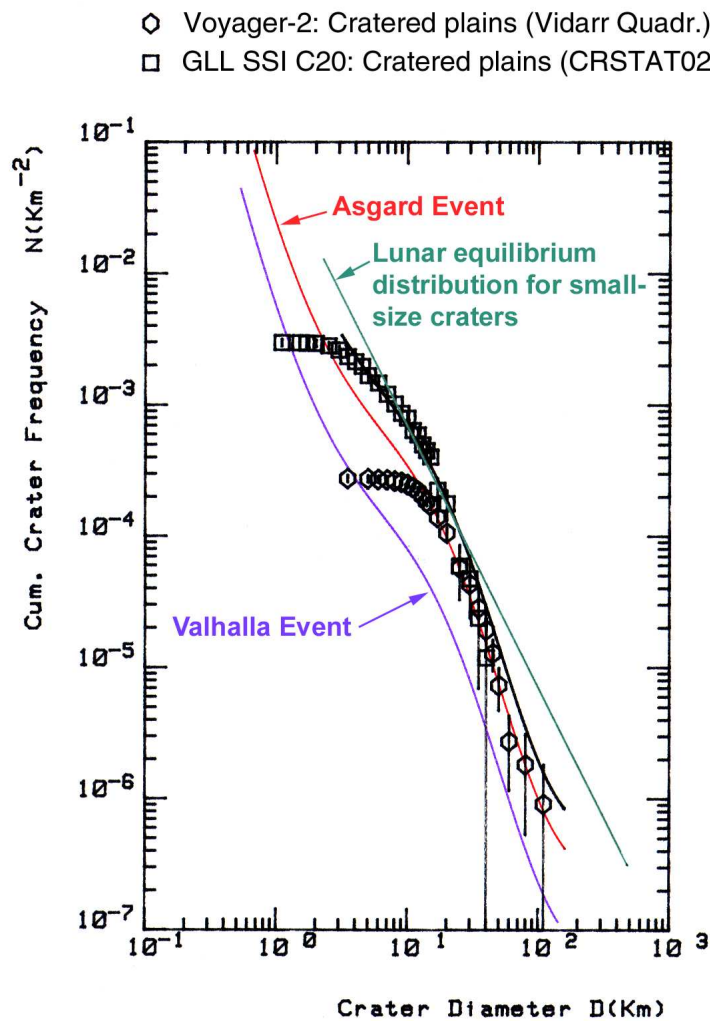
⬡ Voyager-2: Cratered plains (Vidarr Quadr.)
□ GLL SSI C20: Cratered plains (CRSTAT02

Asgard Event

Lunar equilibrium distribution for small-size craters

Valhalla Event

Cum. Crater Frequency N(Km$^{-2}$)

$10^{-1}$
$10^{-2}$
$10^{-3}$
$10^{-4}$
$10^{-5}$
$10^{-6}$
$10^{-7}$

$10^{-1}$ $10^{0}$ $10^{1}$ $10^{2}$ $10^{3}$

Crater Diameter D(Km)